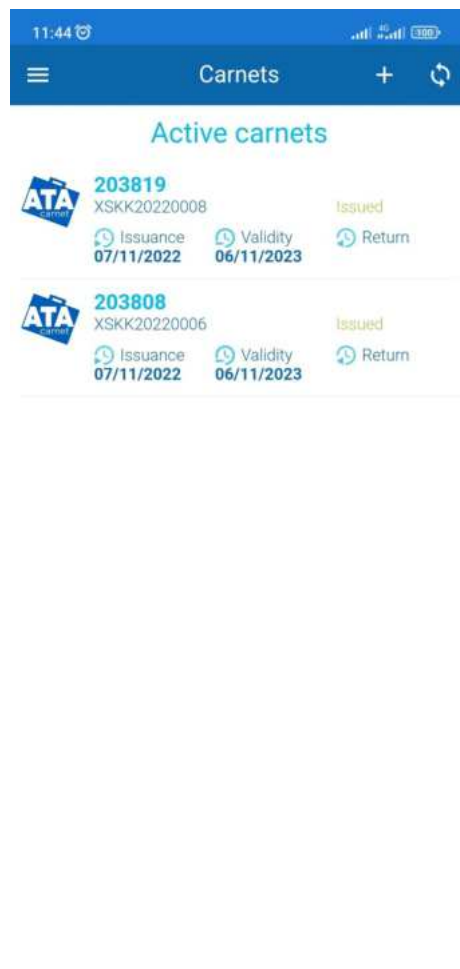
11:44

100

Carnets

+

Active carnets

ATA carnet

203819

XSKK20220008

Issued

Issuance
07/11/2022

Validity
06/11/2023

Return

ATA carnet

203808

XSKK20220006

Issued

Issuance
07/11/2022

Validity
06/11/2023

Return